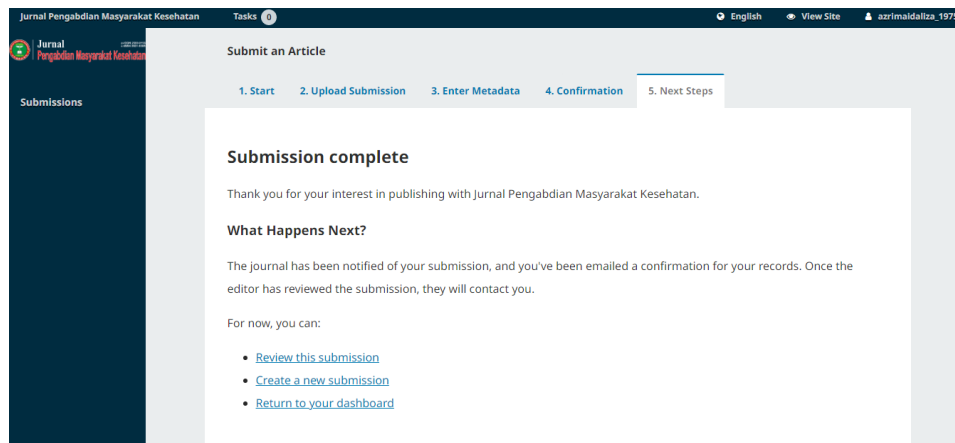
Jurnal Pengabdian Masyarakat Kesehatan Tasks 0 English View Site azrimaidaliza_1975

Jurnal
Pengabdian Masyarakat Kesehatan

Submissions

Submit an Article

1. Start 2. Upload Submission 3. Enter Metadata 4. Confirmation 5. Next Steps

Submission complete

Thank you for your interest in publishing with Jurnal Pengabdian Masyarakat Kesehatan.

What Happens Next?

The journal has been notified of your submission, and you've been emailed a confirmation for your records. Once the editor has reviewed the submission, they will contact you.

For now, you can:

- Review this submission
- Create a new submission
- Return to your dashboard